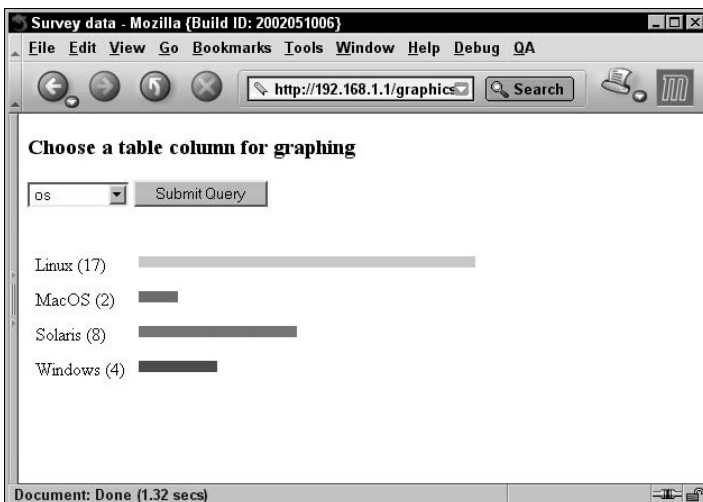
Survey data - Mozilla {Build ID: 2002051006}

File Edit View Go Bookmarks Tools Window Help Debug QA

http://192.168.1.1/graphics

Search

Choose a table column for graphing

os

Submit Query

Linux (17)

MacOS (2)

Solaris (8)

Windows (4)

Document: Done (1.32 secs)